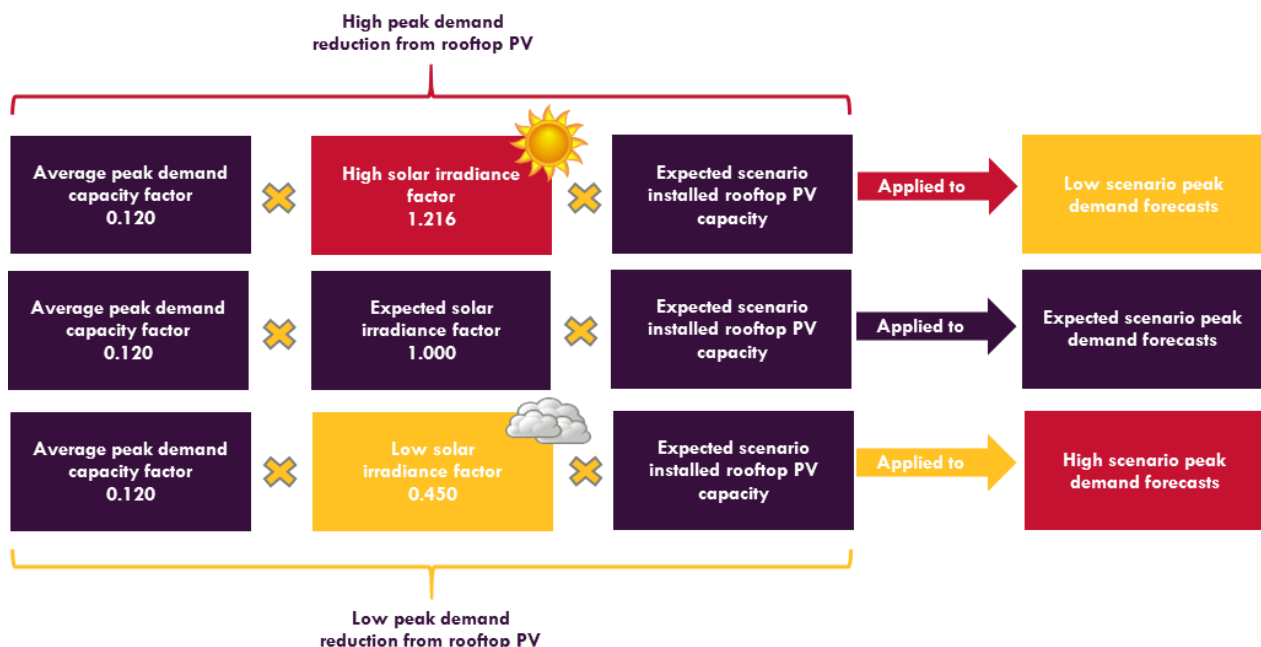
High peak demand reduction from rooftop PV

Average peak demand capacity factor 0.120

High solar irradiance factor 1.216

Expected scenario installed rooftop PV capacity

Applied to

Low scenario peak demand forecasts

Average peak demand capacity factor 0.120

Expected solar irradiance factor 1.000

Expected scenario installed rooftop PV capacity

Applied to

Expected scenario peak demand forecasts

Average peak demand capacity factor 0.120

Low solar irradiance factor 0.450

Expected scenario installed rooftop PV capacity

Applied to

High scenario peak demand forecasts

Low peak demand reduction from rooftop PV